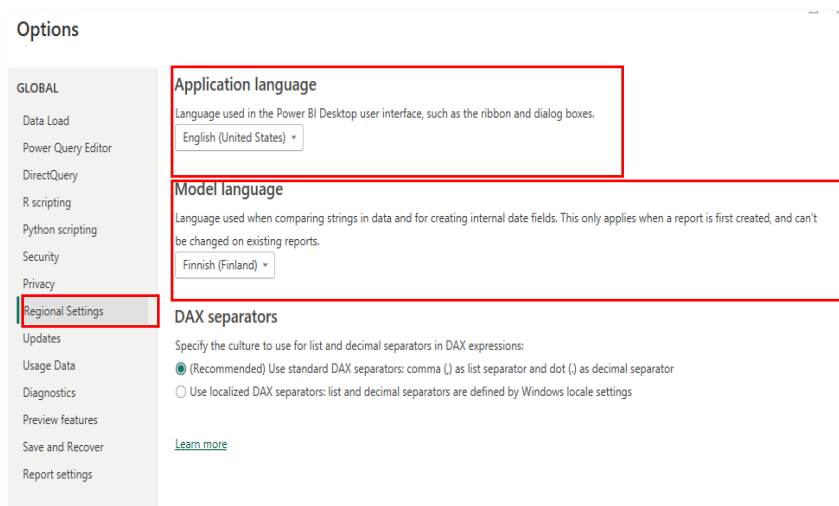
Options

GLOBAL

Data Load

Power Query Editor

DirectQuery

R scripting

Python scripting

Security

Privacy

Regional Settings

Updates

Usage Data

Diagnostics

Preview features

Save and Recover

Report settings

Application language

Language used in the Power BI Desktop user interface, such as the ribbon and dialog boxes.

English (United States)

Model language

Language used when comparing strings in data and for creating internal date fields. This only applies when a report is first created, and can't be changed on existing reports.

Finnish (Finland)

DAX separators

Specify the culture to use for list and decimal separators in DAX expressions:

(Recommended) Use standard DAX separators: comma (,) as list separator and dot (.) as decimal separator

Use localized DAX separators: list and decimal separators are defined by Windows locale settings

Learn more